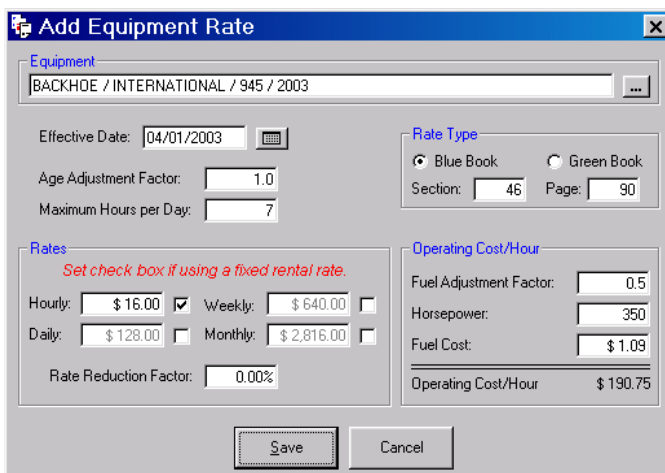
Add Equipment Rate

Equipment

BACKHOE / INTERNATIONAL / 945 / 2003

...

Effective Date: 04/01/2003

Age Adjustment Factor: 1.0

Maximum Hours per Day: 7

Rate Type

Blue Book

Green Book

Section: 46

Page: 90

Rates

Set check box if using a fixed rental rate.

Hourly: $ 16.00

Weekly: $ 640.00

Daily: $ 128.00

Monthly: $ 2,816.00

Rate Reduction Factor: 0.00%

Operating Cost/Hour

Fuel Adjustment Factor: 0.5

Horsepower: 350

Fuel Cost: $ 1.09

Operating Cost/Hour $ 190.75

Save

Cancel